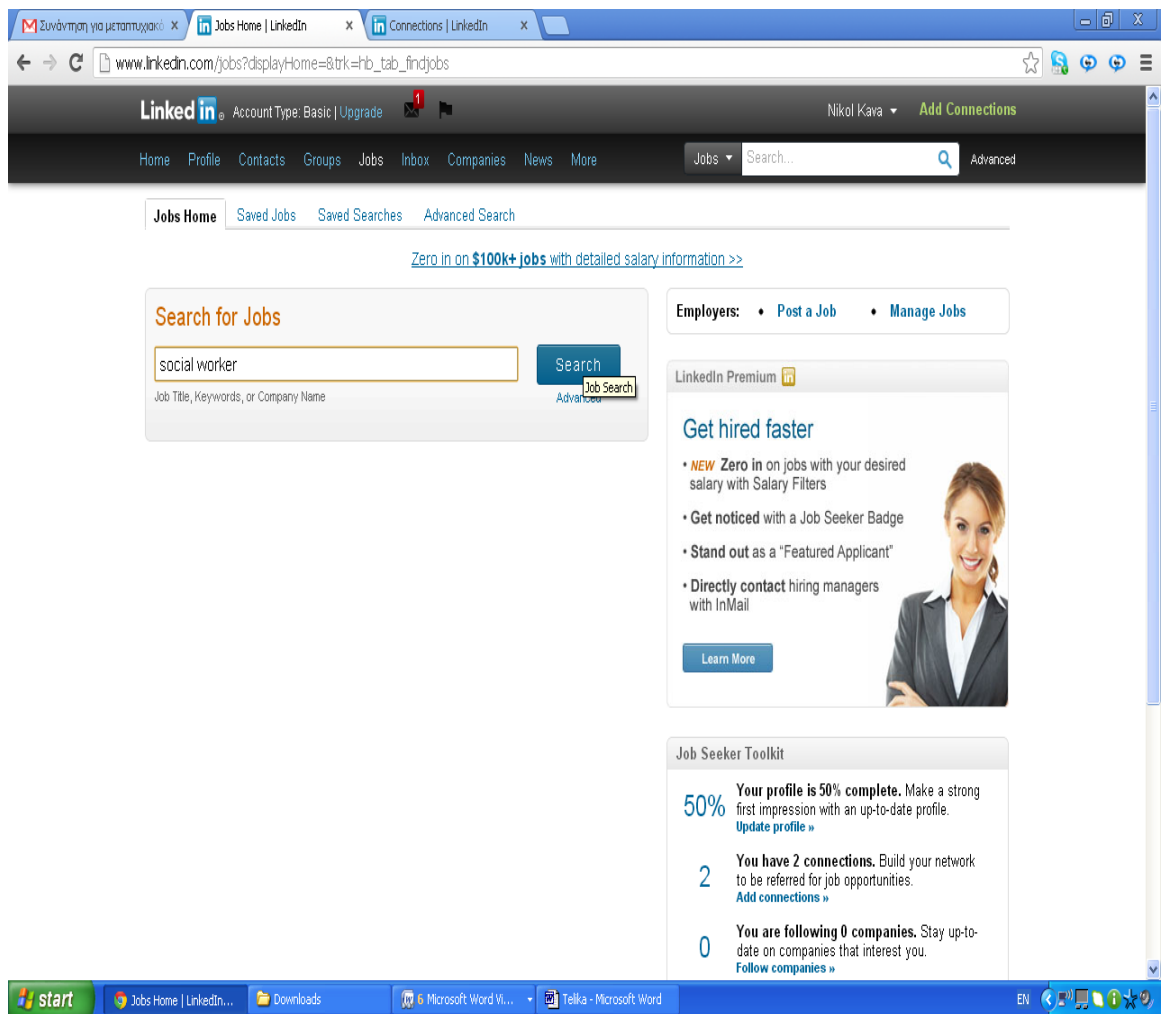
M Συνάντηση για μεταπτυχιακό × | in Jobs Home | LinkedIn × | in Connections | LinkedIn ×

www.linkedin.com/jobs?displayHome=&trk=hb_tab_findjobs

Linked in Account Type: Basic | Upgrade 1

Nikol Kava Add Connections

Home Profile Contacts Groups Jobs Inbox Companies News More

Jobs Search... Advanced

Jobs Home Saved Jobs Saved Searches Advanced Search

Zero in on **$100k+ jobs** with detailed salary information >>

Search for Jobs

social worker

Search

Job Search

Job Title, Keywords, or Company Name

Advanced

Employers: • Post a Job • Manage Jobs

LinkedIn Premium in

Get hired faster

• NEW Zero in on jobs with your desired salary with Salary Filters

• Get noticed with a Job Seeker Badge

• Stand out as a "Featured Applicant"

• Directly contact hiring managers with InMail

Learn More

Job Seeker Toolkit

50% Your profile is 50% complete. Make a strong first impression with an up-to-date profile. Update profile »

2 You have 2 connections. Build your network to be referred for job opportunities. Add connections »

0 You are following 0 companies. Stay up-to-date on companies that interest you. Follow companies »

start Jobs Home | LinkedIn... Downloads 6 Microsoft Word Vi... Telika - Microsoft Word EN